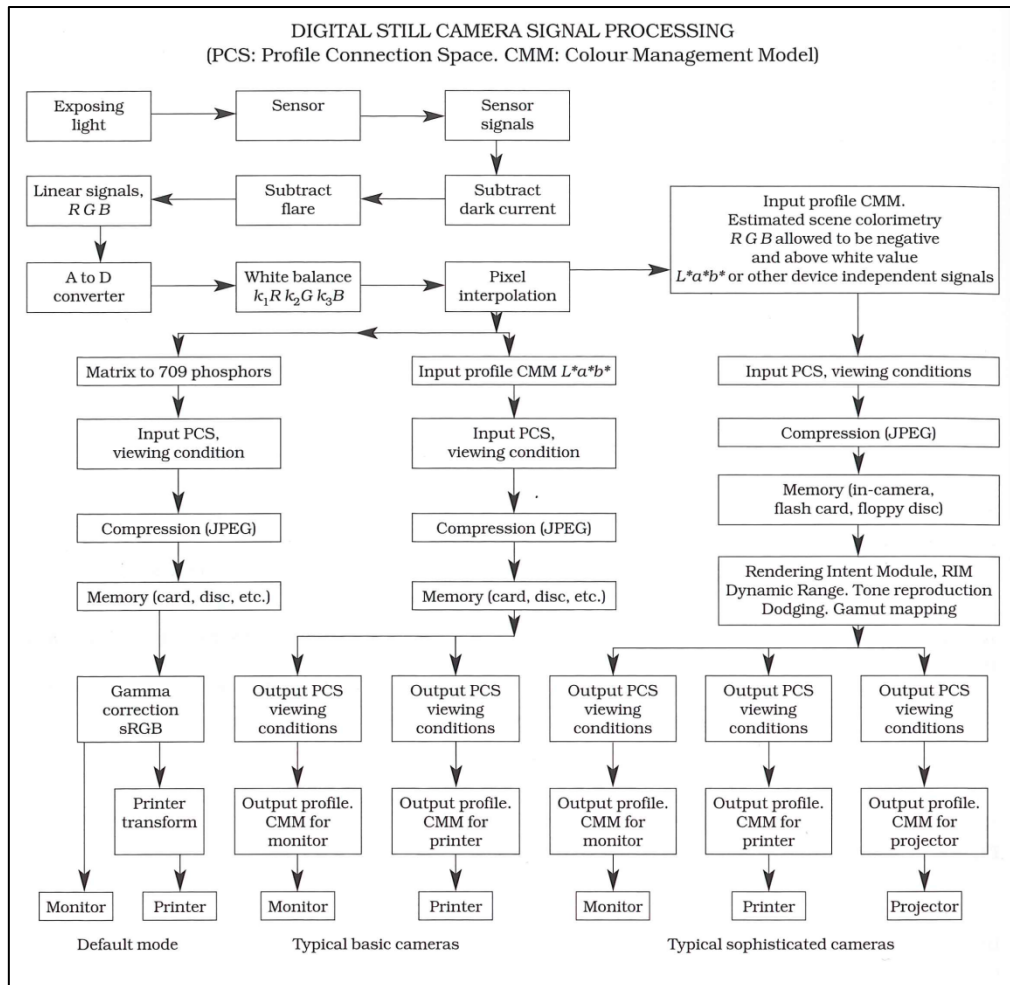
DIGITAL STILL CAMERA SIGNAL PROCESSING
(PCS: Profile Connection Space. CMM: Colour Management Model)

Exposing light

Sensor

Sensor signals

Subtract dark current

Subtract flare

Linear signals, $R\ G\ B$

A to D converter

White balance $k_1R\ k_2G\ k_3B$

Pixel interpolation

Input profile CMM. Estimated scene colorimetry $R\ G\ B$ allowed to be negative and above white value $L^*a^*b^*$ or other device independent signals

Matrix to 709 phosphors

Input PCS, viewing condition

Compression (JPEG)

Memory (card, disc, etc.)

Gamma correction sRGB

Printer transform

Monitor

Printer

Input profile CMM $L^*a^*b^*$

Input PCS, viewing condition

Compression (JPEG)

Memory (card, disc, etc.)

Output PCS viewing conditions

Output profile. CMM for monitor

Monitor

Output PCS viewing conditions

Output profile. CMM for printer

Printer

Input PCS, viewing conditions

Compression (JPEG)

Memory (in-camera, flash card, floppy disc)

Rendering Intent Module, RIM Dynamic Range. Tone reproduction Dodging. Gamut mapping

Output PCS viewing conditions

Output profile. CMM for monitor

Monitor

Output PCS viewing conditions

Output profile. CMM for printer

Printer

Output PCS viewing conditions

Output profile. CMM for projector

Projector

Default mode

Typical basic cameras

Typical sophisticated cameras